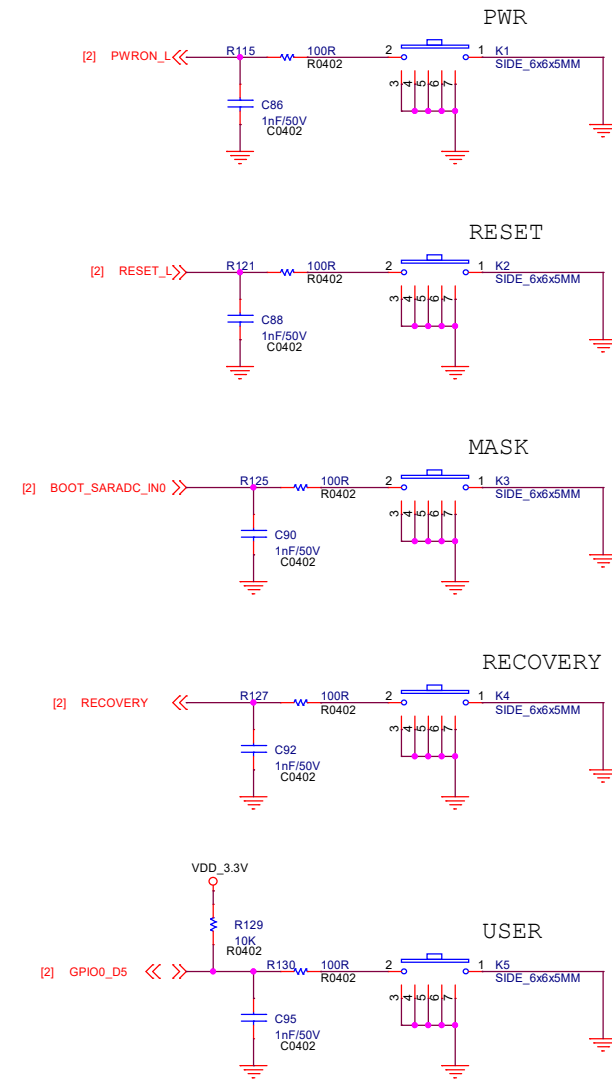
PWR

[2] PWRON_L

R115

100R

R0402

2

1

K1

SIDE_6x6x5MM

3 4 5 6 7

C86

1nF/50V

C0402

RESET

[2] RESET_L

R121

100R

R0402

2

1

K2

SIDE_6x6x5MM

3 4 5 6 7

C88

1nF/50V

C0402

MASK

[2] BOOT_SARADC_IN0

R125

100R

R0402

2

1

K3

SIDE_6x6x5MM

3 4 5 6 7

C90

1nF/50V

C0402

RECOVERY

[2] RECOVERY

R127

100R

R0402

2

1

K4

SIDE_6x6x5MM

3 4 5 6 7

C92

1nF/50V

C0402

VDD_3.3V

R129

10K

R0402

USER

[2] GPIO0_D5

R130

100R

R0402

2

1

K5

SIDE_6x6x5MM

3 4 5 6 7

C95

1nF/50V

C0402